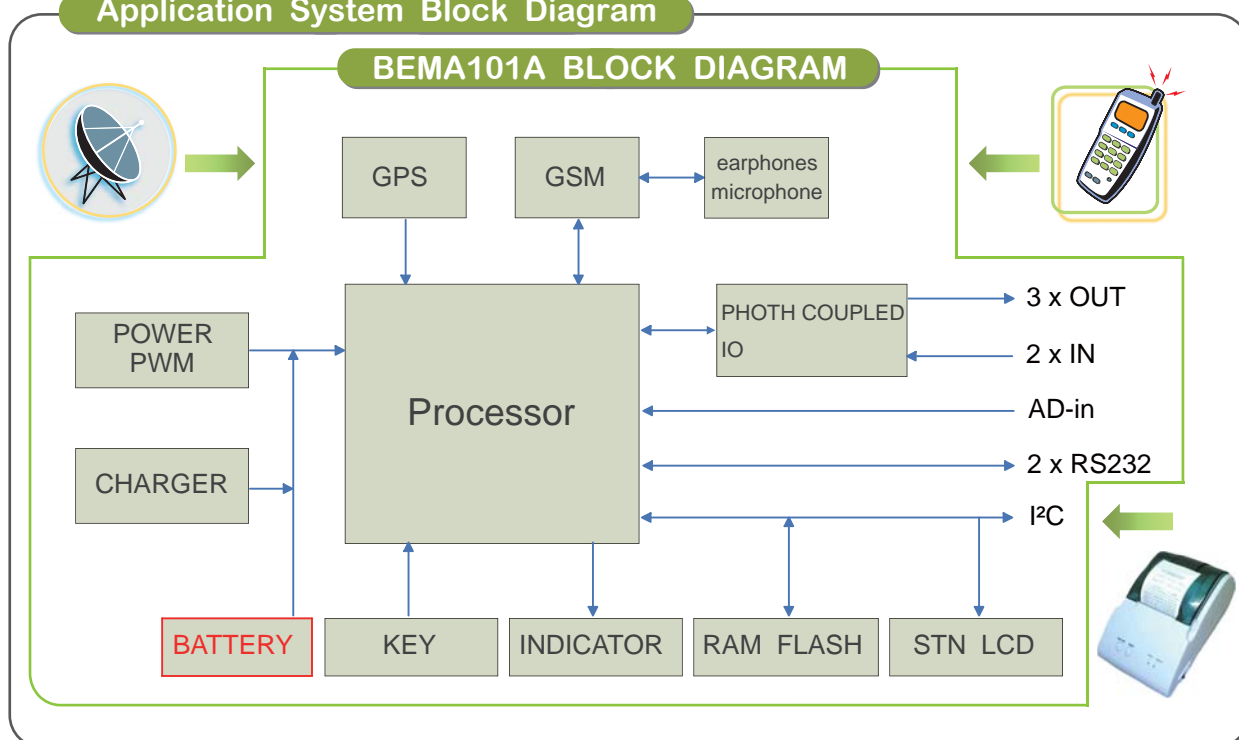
Application System Block Diagram

BEMA101A BLOCK DIAGRAM

GPS

GSM

earphones microphone

POWER PWM

Processor

PHOTH COUPLED IO

3 x OUT

2 x IN

AD-in

2 x RS232

$I^2C$

CHARGER

BATTERY

KEY

INDICATOR

RAM FLASH

STN LCD